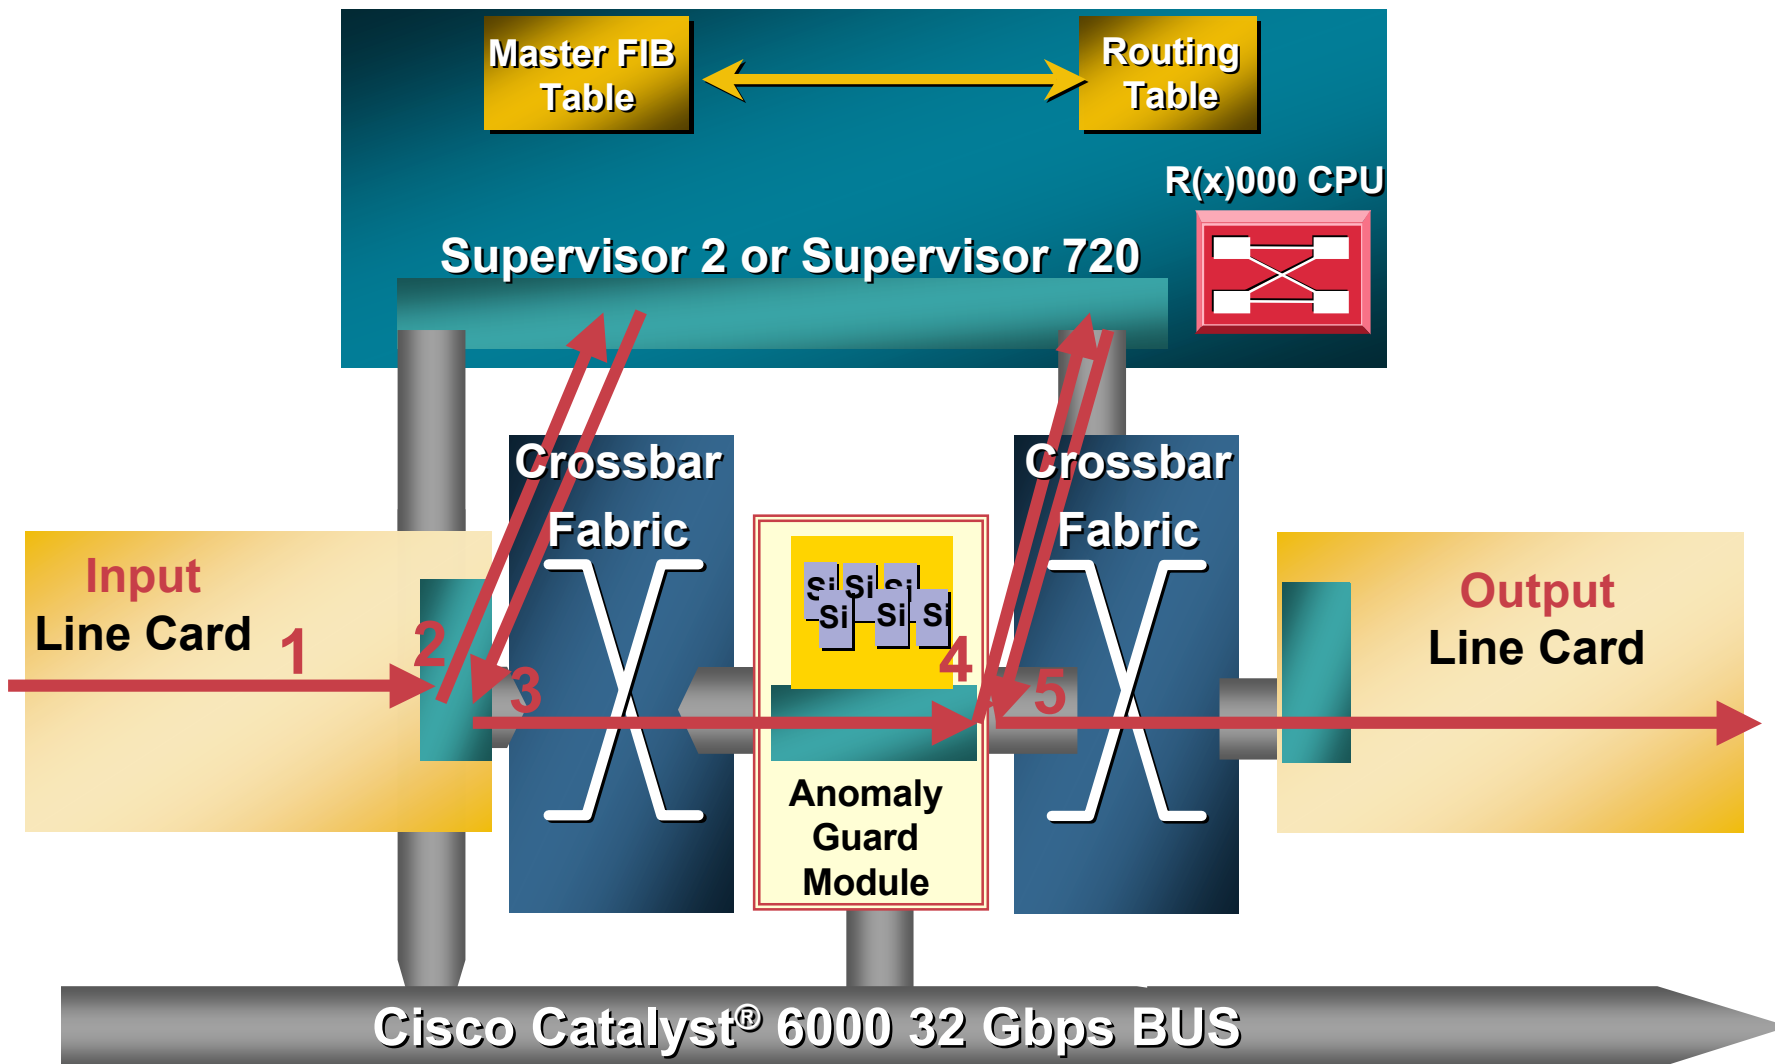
Master FIB Table

Routing Table

R(x)000 CPU

Supervisor 2 or Supervisor 720

Crossbar Fabric

Crossbar Fabric

Input Line Card

1

2

3

Si Si Si Si Si Si

4

5

Anomaly Guard Module

Output Line Card

Cisco Catalyst® 6000 32 Gbps BUS